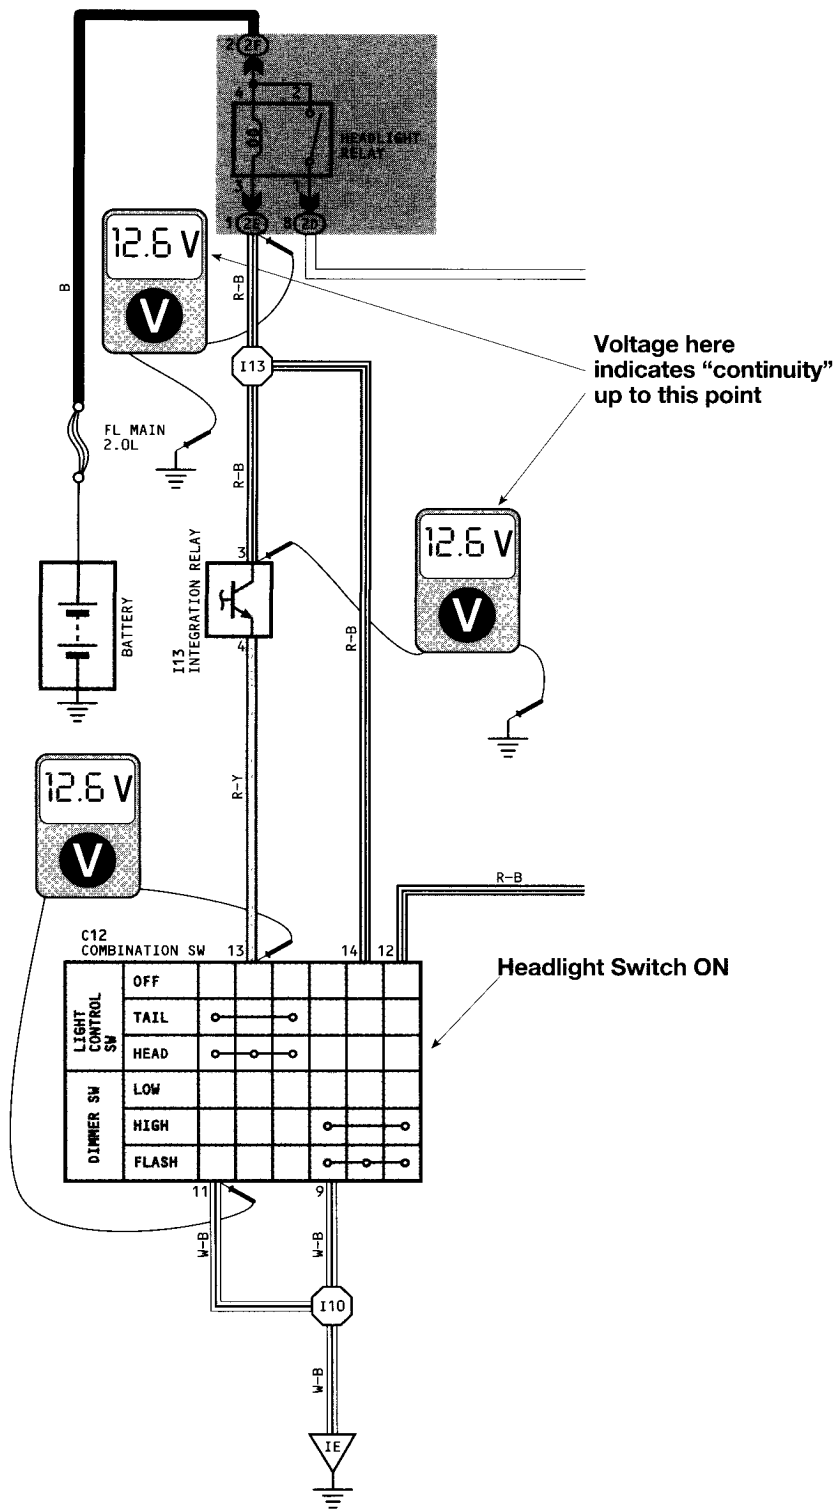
2 2F
4 2
HEADLIGHT RELAY
3 1
1 2E 8 2D
12.6 V
V
B
R-B
I13
Voltage here indicates "continuity" up to this point
FL MAIN 2.0L
R-B
3
I13 INTEGRATION RELAY
4
12.6 V
V
R-B
BATTERY
12.6 V
V
R-Y
R-B
C12 COMBINATION SW
13 14 12
Headlight Switch ON

| LIGHT CONTROL SW | OFF | | | | | | |
|---|---|---|---|---|---|---|---|
| | TAIL | | | | | | |
| | HEAD | | | | | | |
| DIMMER SW | LOW | | | | | | |
| | HIGH | | | | | | |
| | FLASH | | | | | | |

11 9
W-B
W-B
I10
W-B
IE